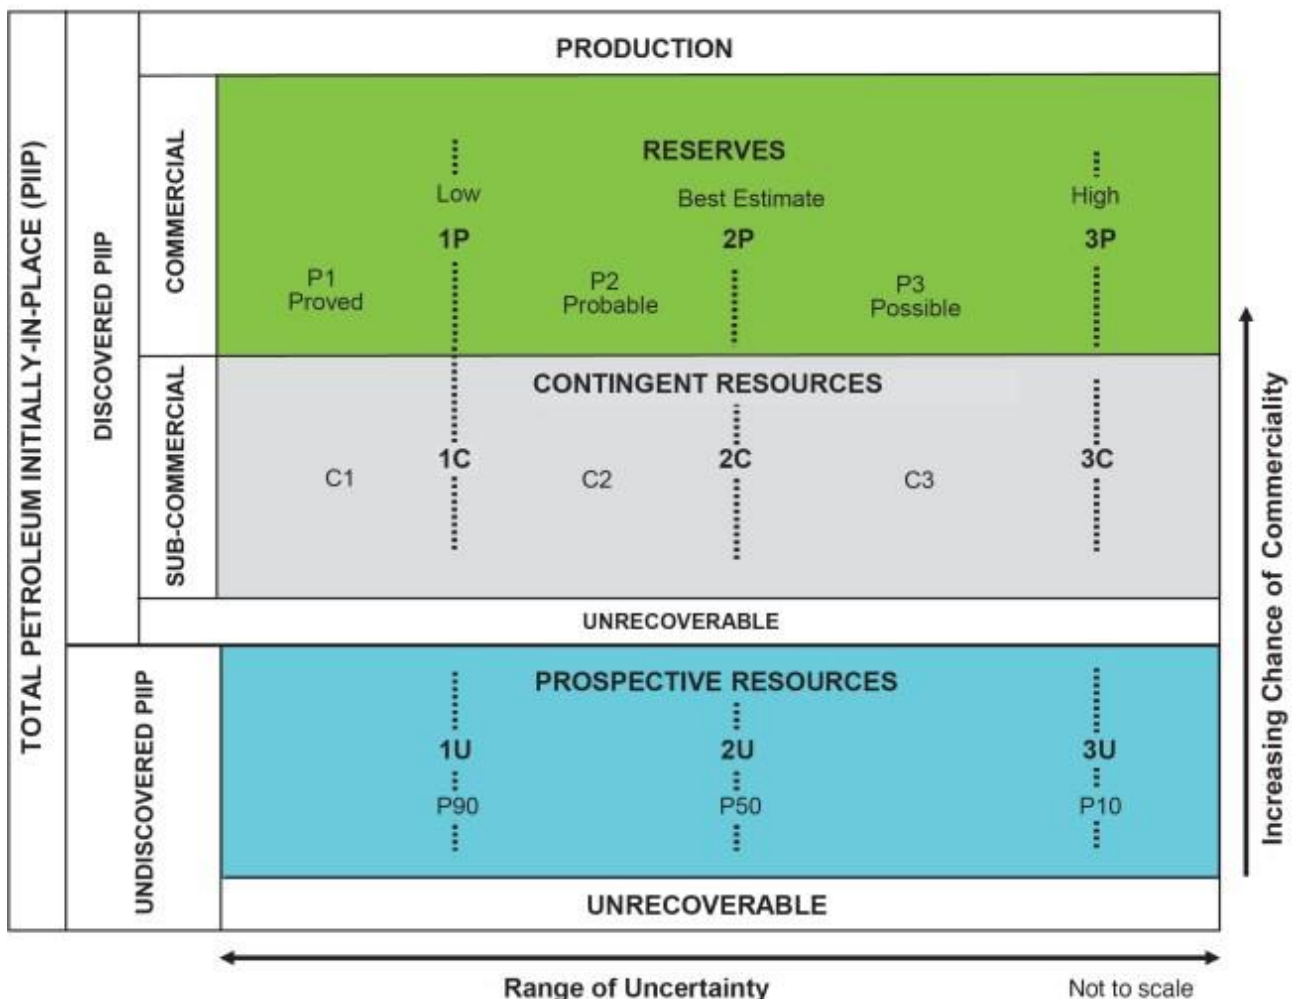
TOTAL PETROLEUM INITIALLY-IN-PLACE (PIIP)

DISCOVERED PIIP

PRODUCTION

COMMERCIAL

RESERVES

Low
Best Estimate
High

1P
2P
3P

P1
Proved

P2
Probable

P3
Possible

SUB-COMMERCIAL

CONTINGENT RESOURCES

C1
1C
C2
2C
C3
3C

UNRECOVERABLE

UNDISCOVERED PIIP

PROSPECTIVE RESOURCES

1U
2U
3U

P90
P50
P10

UNRECOVERABLE

Increasing Chance of Commerciality

Range of Uncertainty

Not to scale